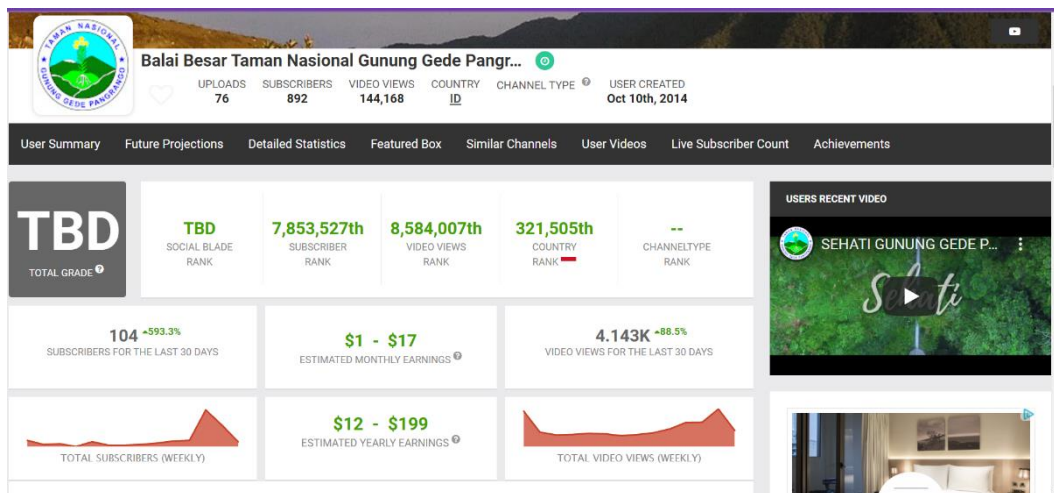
TAMAN NASIONAL GUNUNG GEDE PANGRANGO

Balai Besar Taman Nasional Gunung Gede Pangr...

UPLOADS 76 SUBSCRIBERS 892 VIDEO VIEWS 144,168 COUNTRY ID CHANNEL TYPE USER CREATED Oct 10th, 2014

User Summary Future Projections Detailed Statistics Featured Box Similar Channels User Videos Live Subscriber Count Achievements

TBD TOTAL GRADE

TBD SOCIAL BLADE RANK

7,853,527th SUBSCRIBER RANK

8,584,007th VIDEO VIEWS RANK

321,505th COUNTRY RANK

-- CHANNELTYPE RANK

104 +593.3% SUBSCRIBERS FOR THE LAST 30 DAYS

$1 - $17 ESTIMATED MONTHLY EARNINGS

4.143K +88.5% VIDEO VIEWS FOR THE LAST 30 DAYS

TOTAL SUBSCRIBERS (WEEKLY)

$12 - $199 ESTIMATED YEARLY EARNINGS

TOTAL VIDEO VIEWS (WEEKLY)

USERS RECENT VIDEO

SEHATI GUNUNG GEDE P...

Sehati